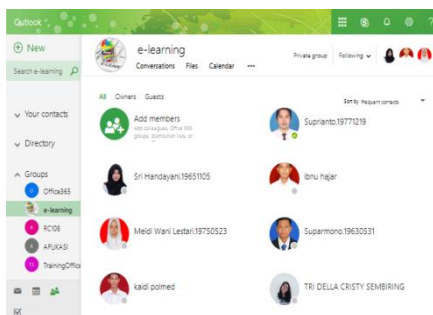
Outlook

⊕ New

Search e-learning

Your contacts

Directory

Groups

Office365

e-learning

RC108

APLIKASI

TrainingOffice

e-learning

Conversations Files Calendar ···

Private group Following

All Owners Guests

Sort by Frequent contacts

Add members

Add colleagues, Office 365 groups, distribution lists, or

Suprianto.19771219

Sri Handayani.19651105

ibnu hajar

Meidi Wani Lestari.19750523

Suparmono.19630531

kaidi polmed

TRI DELLA CRISTY SEMBIRING